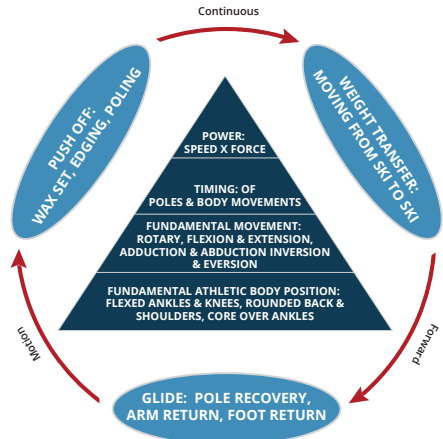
Continuous

PUSH OFF: WAX SET, EDGING, POLING

WEIGHT TRANSFER: MOVING FROM SKI TO SKI

POWER: SPEED X FORCE

TIMING: OF POLES & BODY MOVEMENTS

FUNDAMENTAL MOVEMENT: ROTARY, FLEXION & EXTENSION, ADDUCTION & ABDUCTION INVERSION & EVERSION

FUNDAMENTAL ATHLETIC BODY POSITION: FLEXED ANKLES & KNEES, ROUNDED BACK & SHOULDERS, CORE OVER ANKLES

Motion

Forward

GLIDE: POLE RECOVERY, ARM RETURN, FOOT RETURN